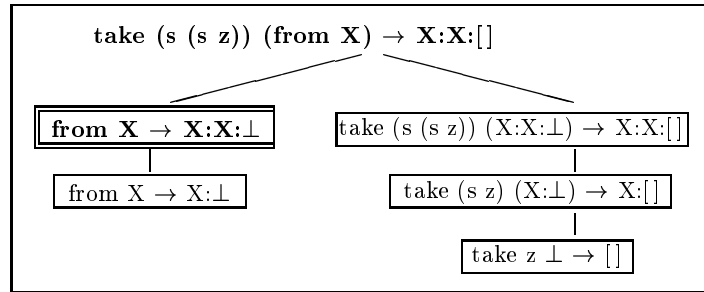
take (s (s z)) (from X) $\rightarrow$ X:X:[]

from X $\rightarrow$ X:X:$\perp$

from X $\rightarrow$ X:$\perp$

take (s (s z)) (X:X:$\perp$) $\rightarrow$ X:X:[]

take (s z) (X:$\perp$) $\rightarrow$ X:[]

take z $\perp$ $\rightarrow$ []